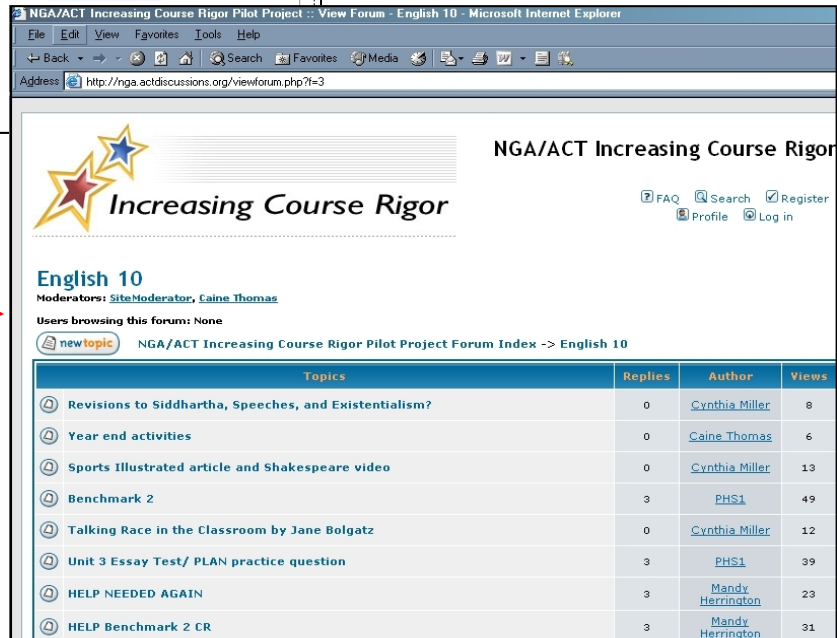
NGA/ACT Increasing Course Rigor Pilot Project :: View Forum - English 10 - Microsoft Internet Explorer

File Edit View Favorites Tools Help

Back Search Favorites Media

Address http://nga.actdiscussions.org/viewforum.php?f=3

Increasing Course Rigor

NGA/ACT Increasing Course Rigor

FAQ Search Register
Profile Log in

English 10
Moderators: SiteModerator, Caine Thomas

Users browsing this forum: None

newtopic NGA/ACT Increasing Course Rigor Pilot Project Forum Index -> English 10

| Topics | Replies | Author | Views |
|---|---|---|---|
| Revisions to Siddhartha, Speeches, and Existentialism? | 0 | Cynthia Miller | 8 |
| Year end activities | 0 | Caine Thomas | 6 |
| Sports Illustrated article and Shakespeare video | 0 | Cynthia Miller | 13 |
| Benchmark 2 | 3 | PHS1 | 49 |
| Talking Race in the Classroom by Jane Bolgatz | 0 | Cynthia Miller | 12 |
| Unit 3 Essay Test/ PLAN practice question | 3 | PHS1 | 39 |
| HELP NEEDED AGAIN | 3 | Mandy Herrington | 23 |
| HELP Benchmark 2 CR | 3 | Mandy Herrington | 31 |